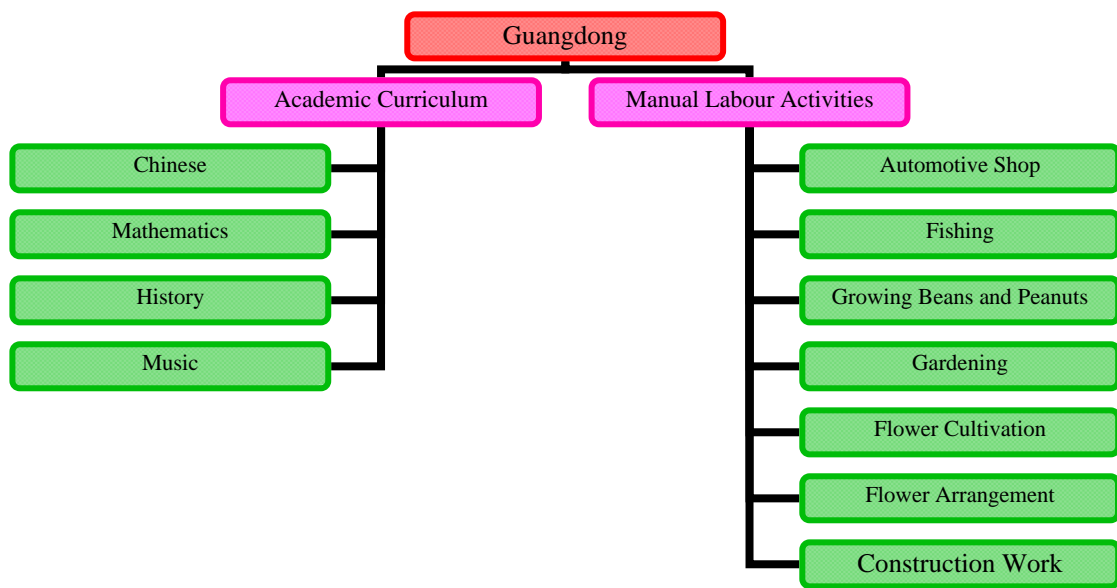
Guangdong

Academic Curriculum

Chinese

Mathematics

History

Music

Manual Labour Activities

Automotive Shop

Fishing

Growing Beans and Peanuts

Gardening

Flower Cultivation

Flower Arrangement

Construction Work